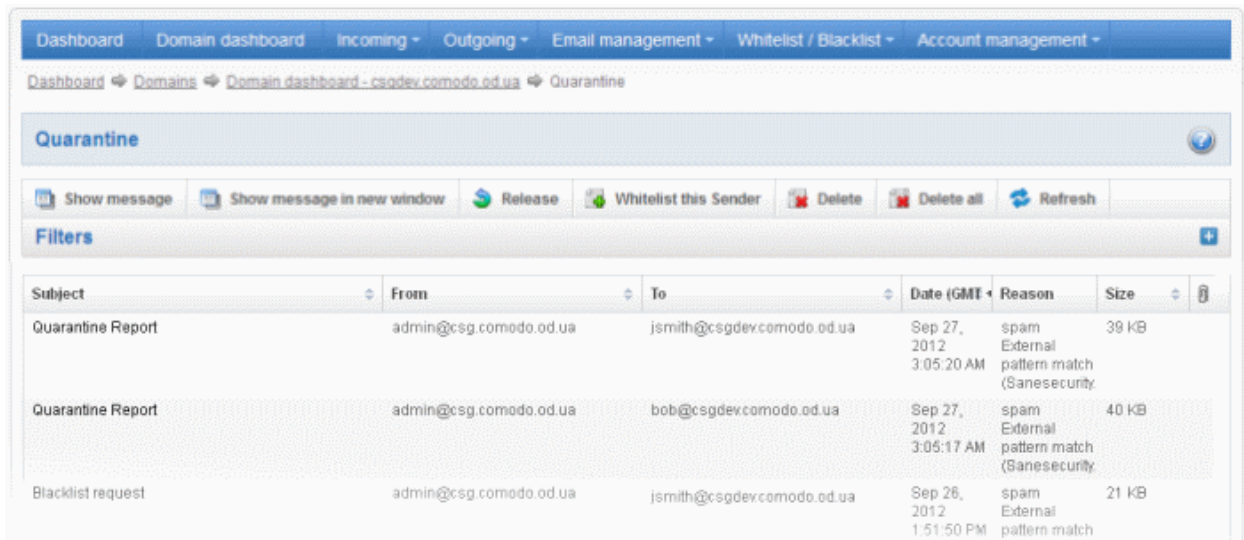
Dashboard Domain dashboard Incoming ▾ Outgoing ▾ Email management ▾ Whitelist / Blacklist ▾ Account management ▾

Dashboard ➡ Domains ➡ Domain dashboard - csgdev.comodo.od.ua ➡ Quarantine

Quarantine

Show message Show message in new window Release Whitelist this Sender Delete Delete all Refresh

Filters

| Subject | From | To | Date (GMT | Reason | Size |
|---|---|---|---|---|---|
| Quarantine Report | admin@csg.comodo.od.ua | jsmith@csgdev.comodo.od.ua | Sep 27, 2012 3:05:20 AM | spam External pattern match (Sanesecurity. | 39 KB |
| Quarantine Report | admin@csg.comodo.od.ua | bob@csgdev.comodo.od.ua | Sep 27, 2012 3:05:17 AM | spam External pattern match (Sanesecurity. | 40 KB |
| Blacklist request | admin@csg.comodo.od.ua | jsmith@csgdev.comodo.od.ua | Sep 26, 2012 1:51:50 PM | spam External pattern match | 21 KB |